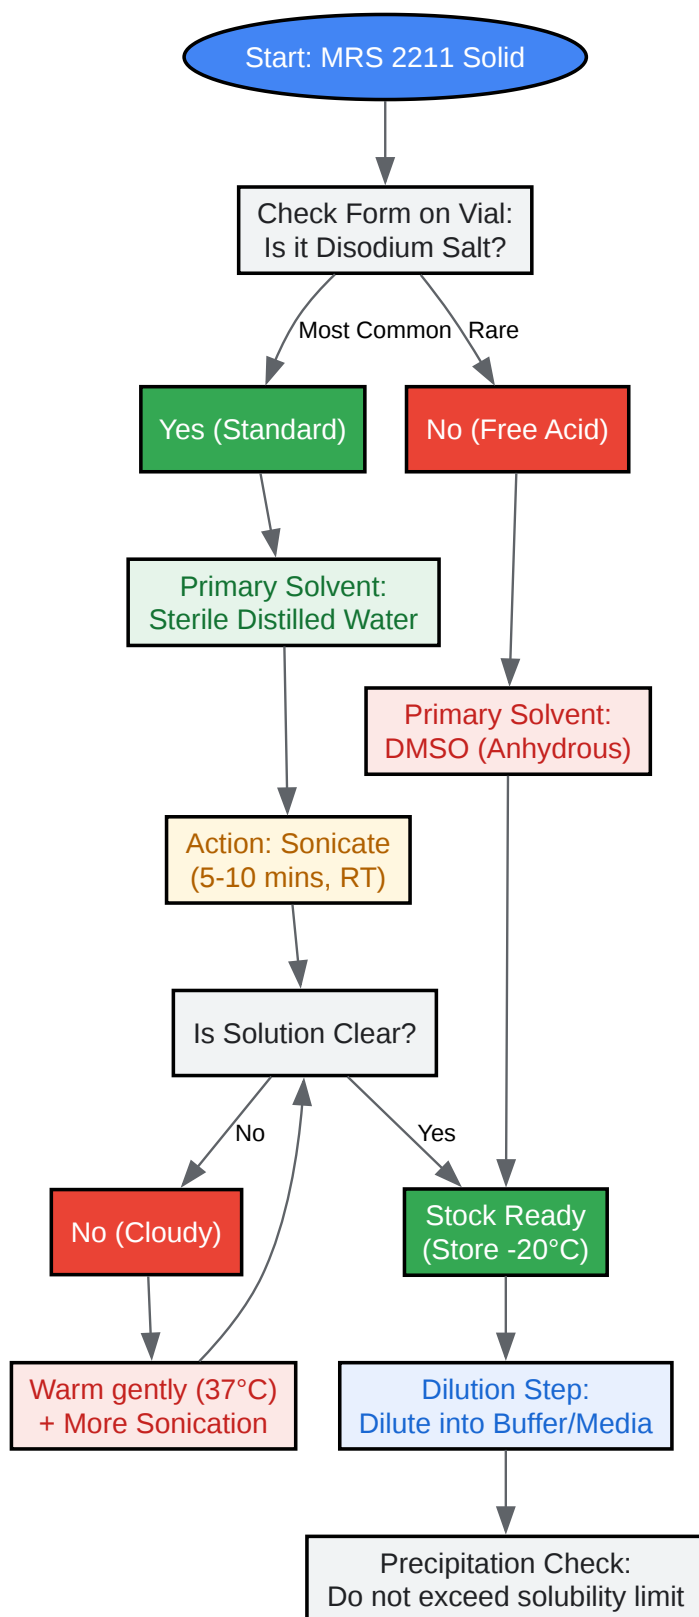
Start: MRS 2211 Solid

Check Form on Vial:
Is it Disodium Salt?

Most Common

Rare

Yes (Standard)

No (Free Acid)

Primary Solvent:
Sterile Distilled Water

Primary Solvent:
DMSO (Anhydrous)

Action: Sonicate
(5-10 mins, RT)

Is Solution Clear?

No

Yes

No (Cloudy)

Stock Ready
(Store -20°C)

Warm gently (37°C)
+ More Sonication

Dilution Step:
Dilute into Buffer/Media

Precipitation Check:
Do not exceed solubility limit